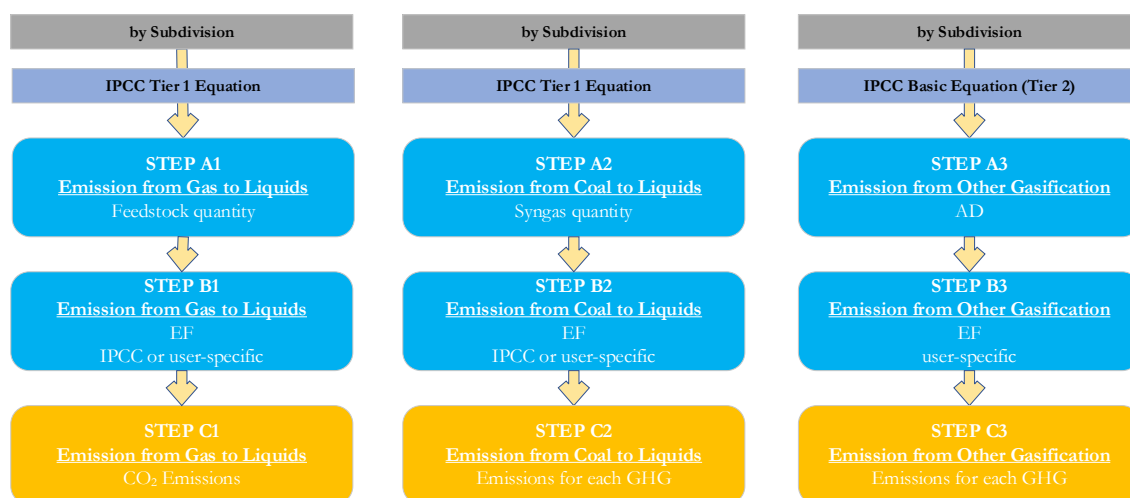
by Subdivision

IPCC Tier 1 Equation

STEP A1
Emission from Gas to Liquids
Feedstock quantity

STEP B1
Emission from Gas to Liquids
EF
IPCC or user-specific

STEP C1
Emission from Gas to Liquids
$CO_2$ Emissions

by Subdivision

IPCC Tier 1 Equation

STEP A2
Emission from Coal to Liquids
Syngas quantity

STEP B2
Emission from Coal to Liquids
EF
IPCC or user-specific

STEP C2
Emission from Coal to Liquids
Emissions for each GHG

by Subdivision

IPCC Basic Equation (Tier 2)

STEP A3
Emission from Other Gasification
AD

STEP B3
Emission from Other Gasification
EF
user-specific

STEP C3
Emission from Other Gasification
Emissions for each GHG